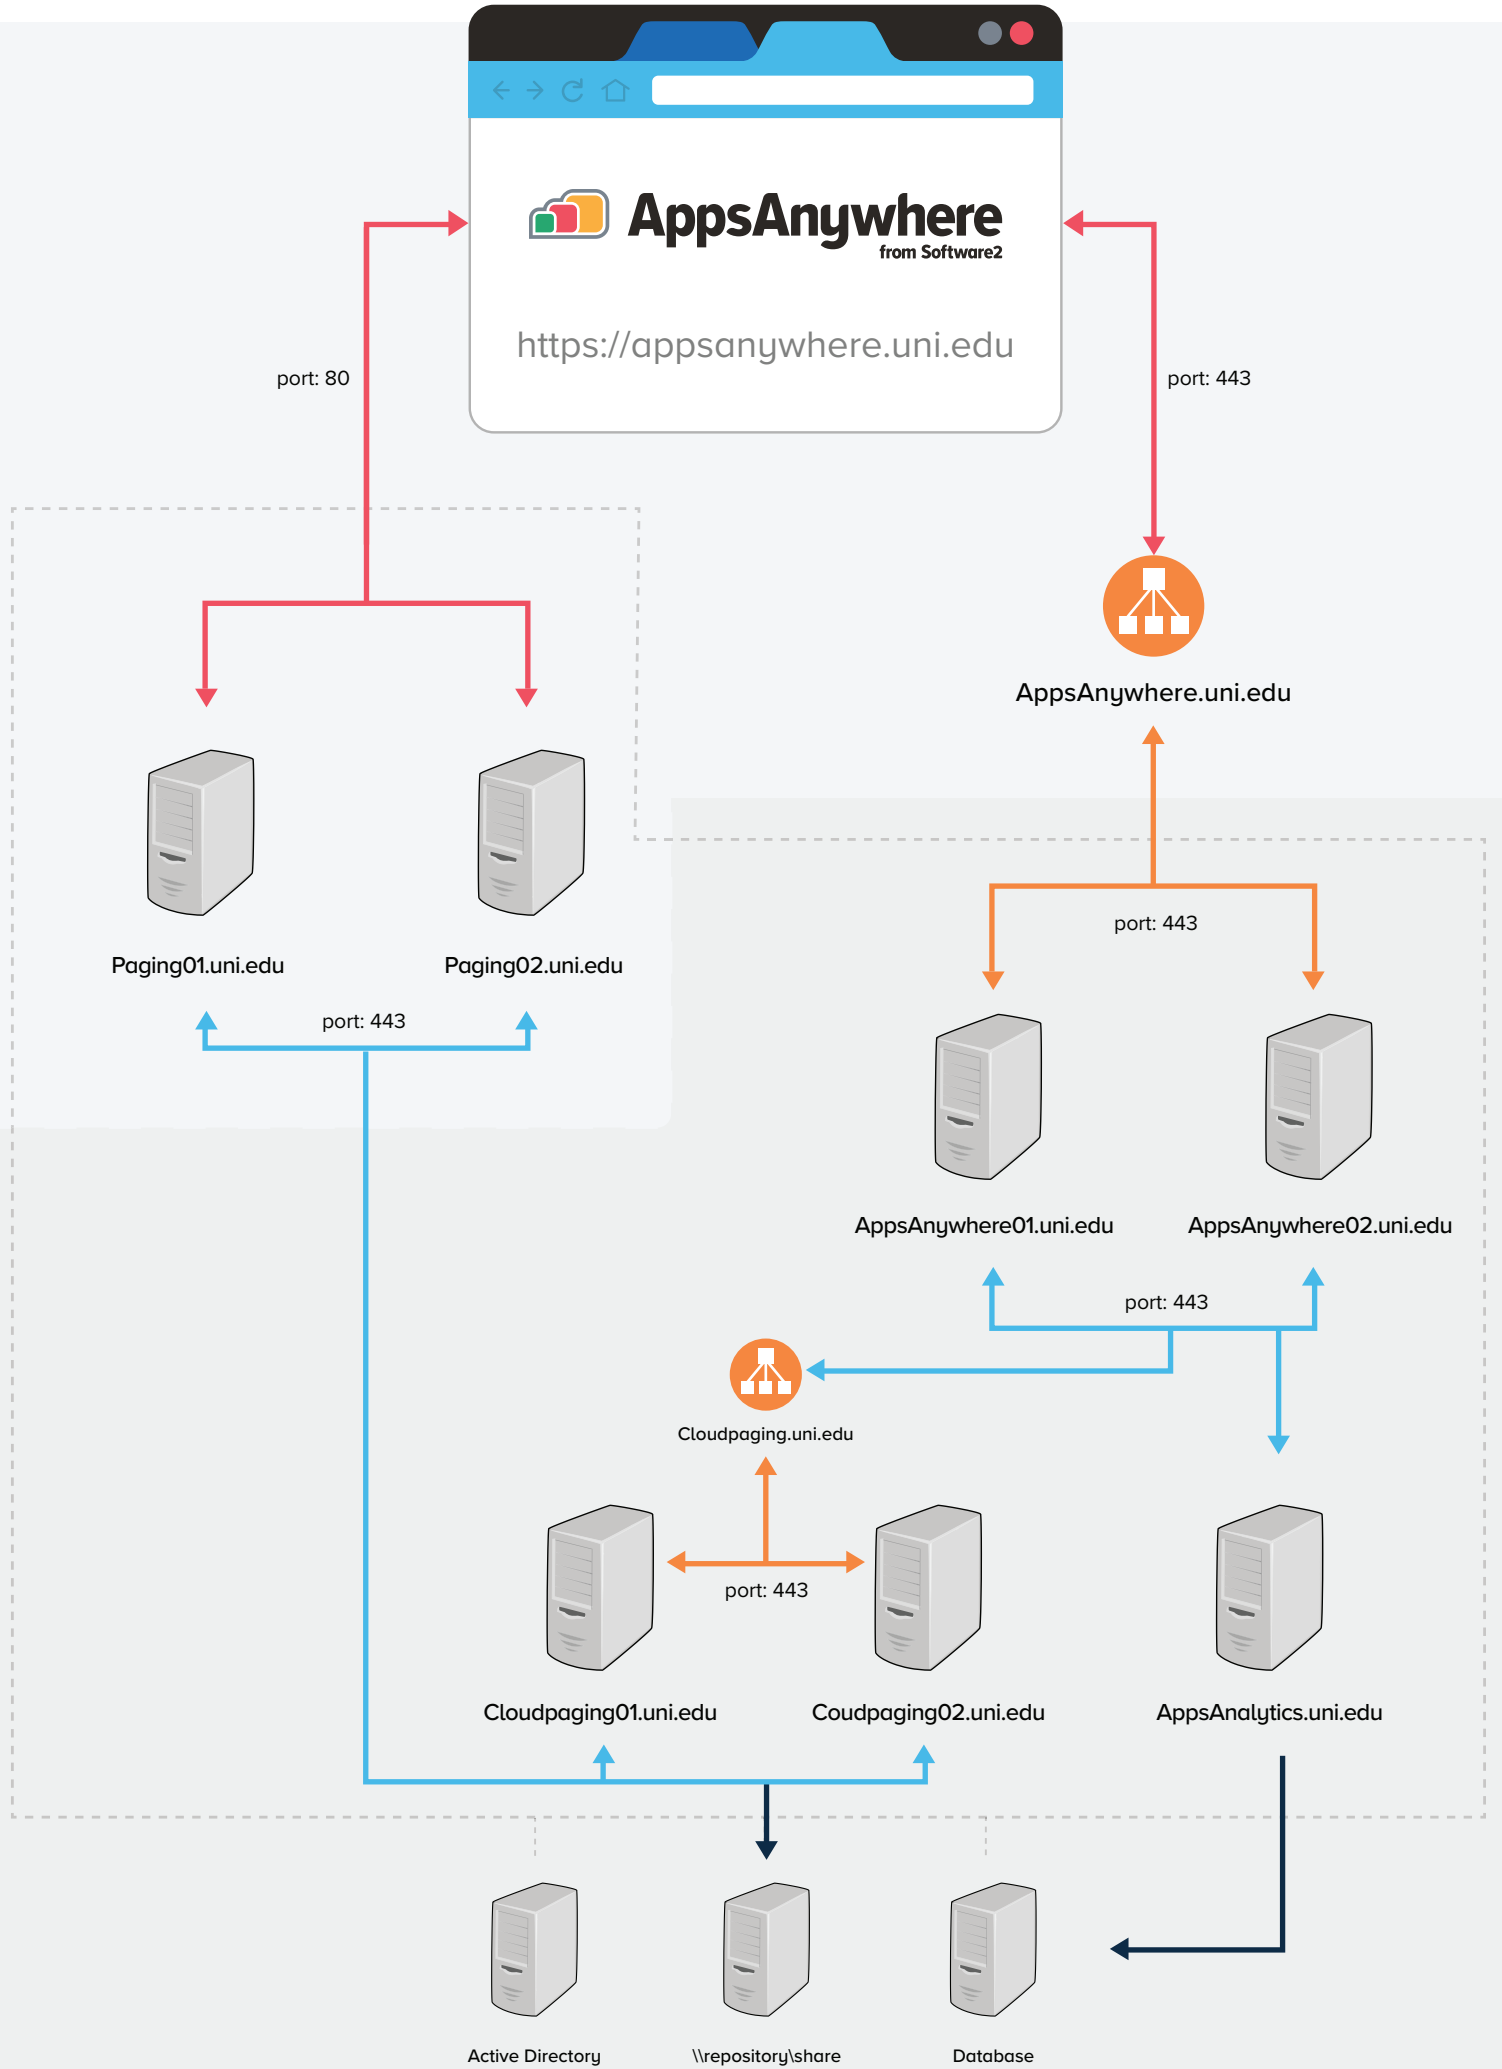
AppsAnywhere
from Software2

https://appsanywhere.uni.edu

port: 80

port: 443

AppsAnywhere.uni.edu

Paging01.uni.edu

Paging02.uni.edu

port: 443

port: 443

AppsAnywhere01.uni.edu

AppsAnywhere02.uni.edu

port: 443

Cloudpaging.uni.edu

port: 443

Cloudpaging01.uni.edu

Coudpaging02.uni.edu

AppsAnalytics.uni.edu

Active Directory

\\repository\share

Database